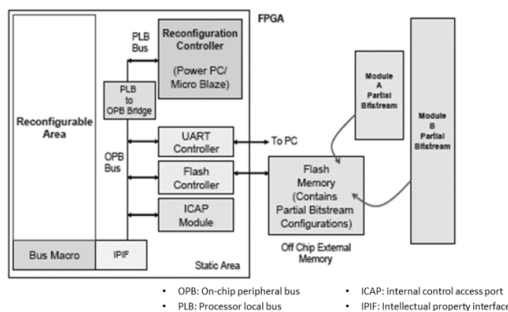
FPGA

Reconfigurable Area

PLB Bus

Reconfiguration Controller

(Power PC/ Micro Blaze)

PLB to OPB Bridge

OPB Bus

UART Controller

To PC

Flash Controller

ICAP Module

Bus Macro

IPIF

Static Area

Module A Partial Bitstream

Module B Partial Bitstream

Flash Memory (Contains Partial Bitstream Configurations)

Off Chip External Memory

• OPB: On-chip peripheral bus
• PLB: Processor local bus
• ICAP: internal control access port
• IPIF: Intellectual property interface